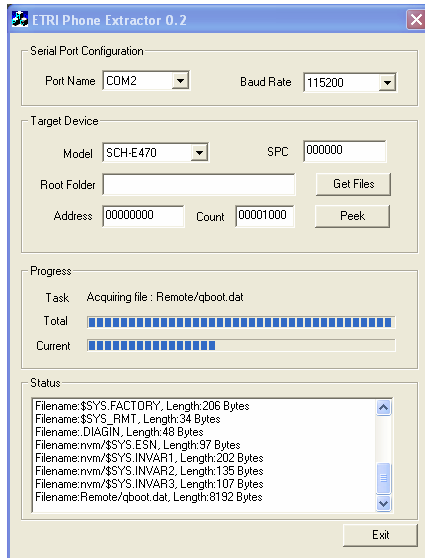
ETRI Phone Extractor 0.2

Serial Port Configuration

Port Name COM2

Baud Rate 115200

Target Device

Model SCH-E470

SPC 000000

Root Folder

Get Files

Address 00000000

Count 00001000

Peek

Progress

Task Acquiring file : Remote/qboot.dat

Total

Current

Status

Filename:$SYS.FACTORY, Length:206 Bytes
Filename:$SYS_RMT, Length:34 Bytes
Filename: DIAGIN, Length:48 Bytes
Filename:nvm/$SYS.ESN, Length:97 Bytes
Filename:nvm/$SYS.INVAR1, Length:202 Bytes
Filename:nvm/$SYS.INVAR2, Length:135 Bytes
Filename:nvm/$SYS.INVAR3, Length:107 Bytes
Filename:Remote/qboot.dat, Length:8192 Bytes

Exit